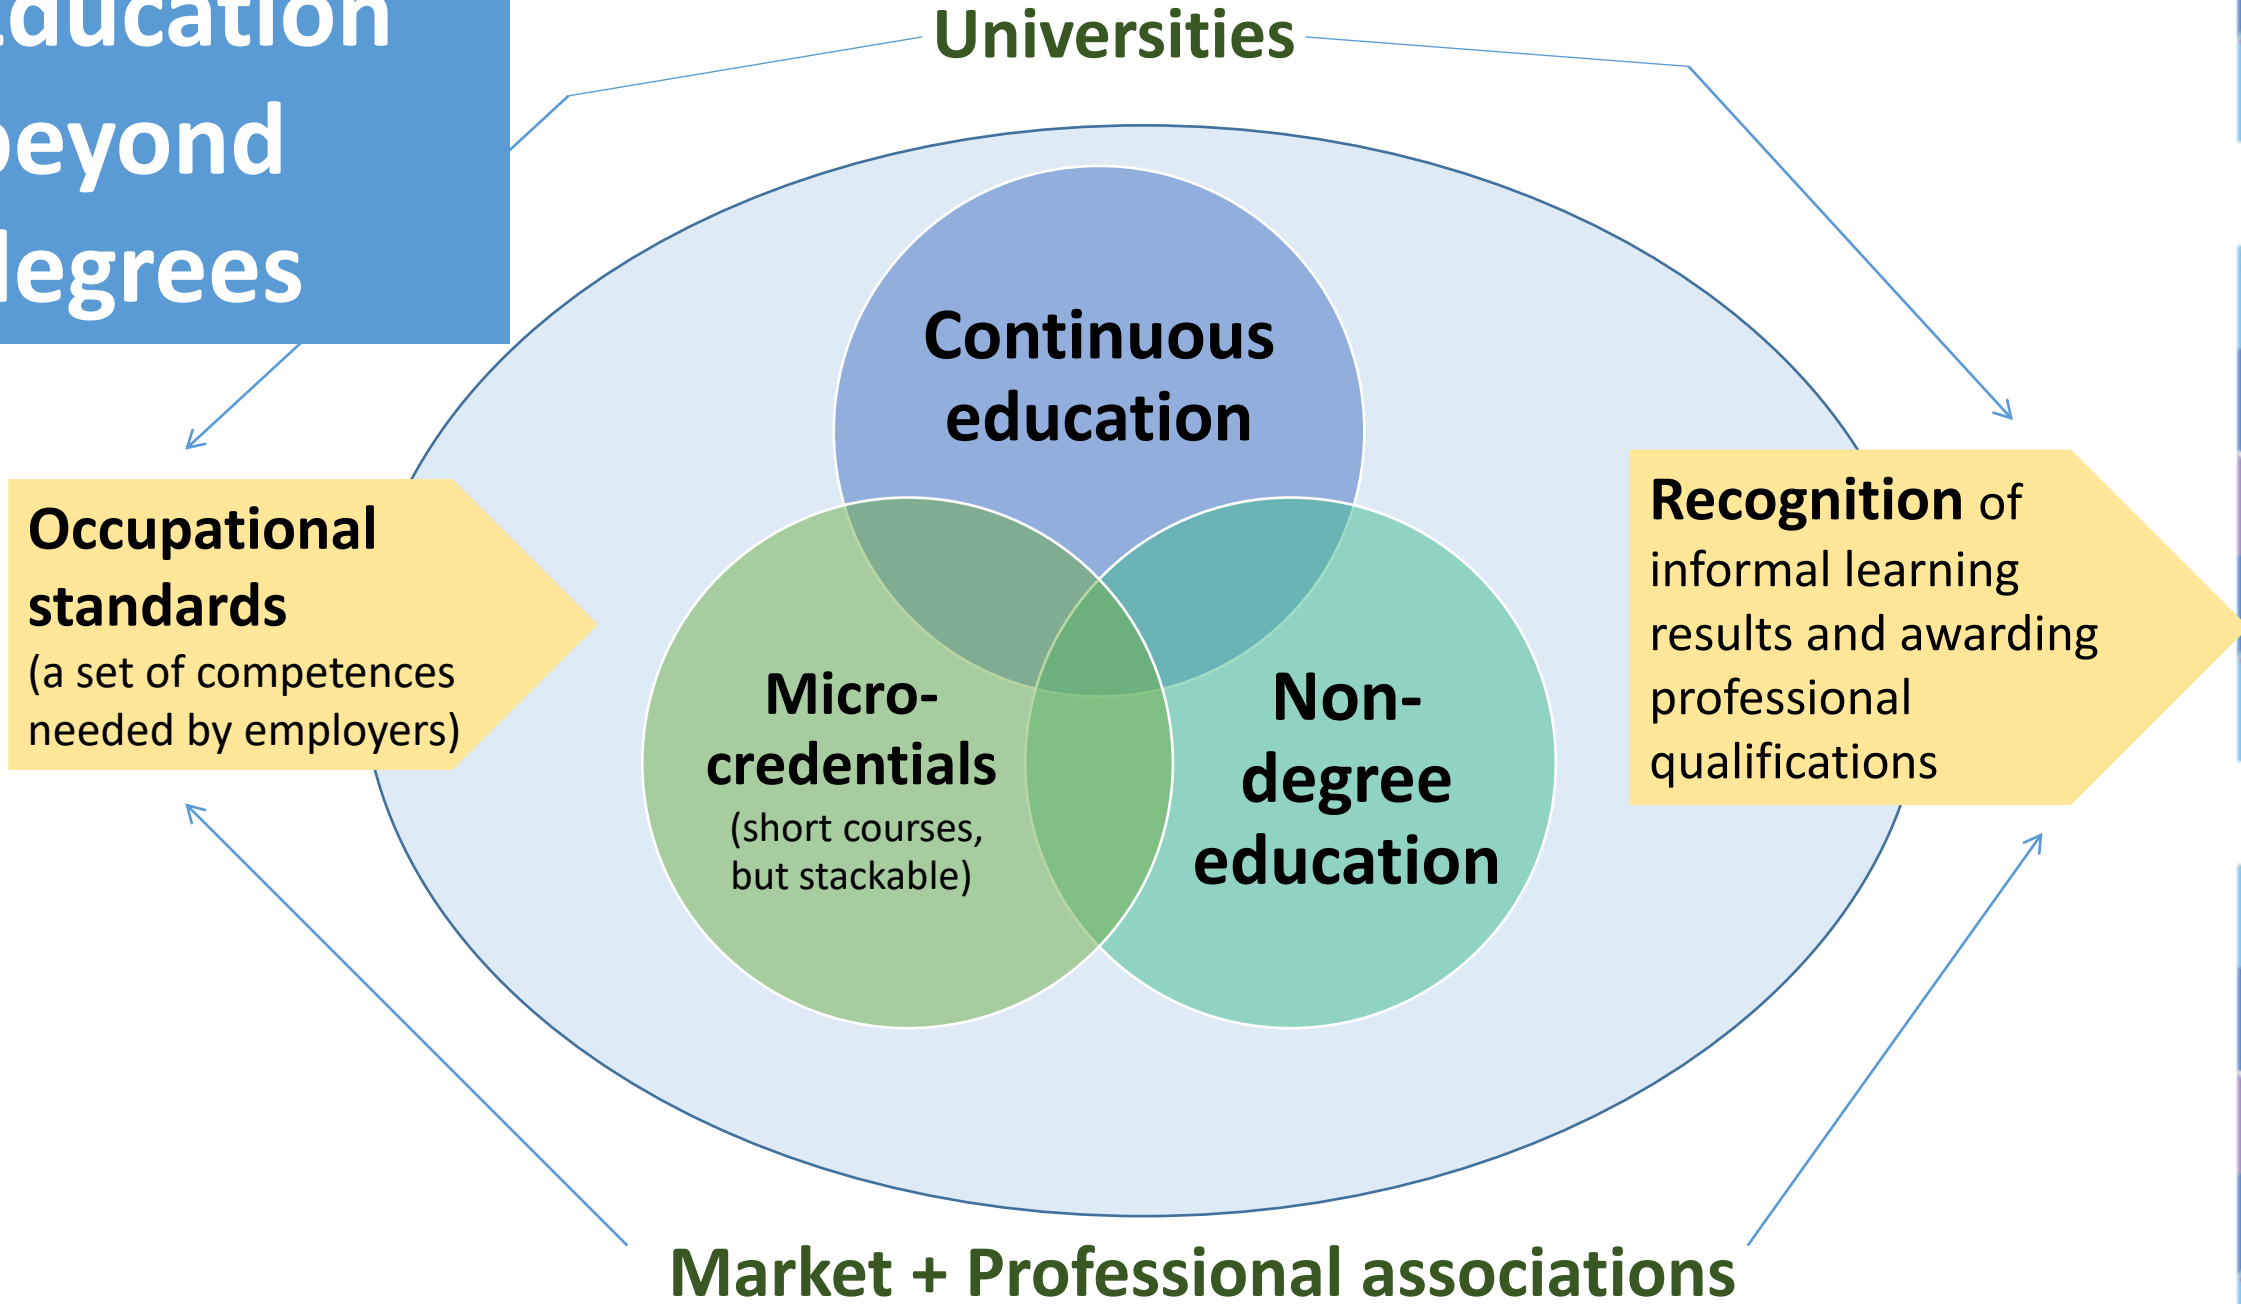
ducation
eyond
legrees

Universities

Continuous education

Occupational standards (a set of competences needed by employers)

Micro-credentials (short courses, but stackable)

Non-degree education

Recognition of informal learning results and awarding professional qualifications

Market + Professional associations